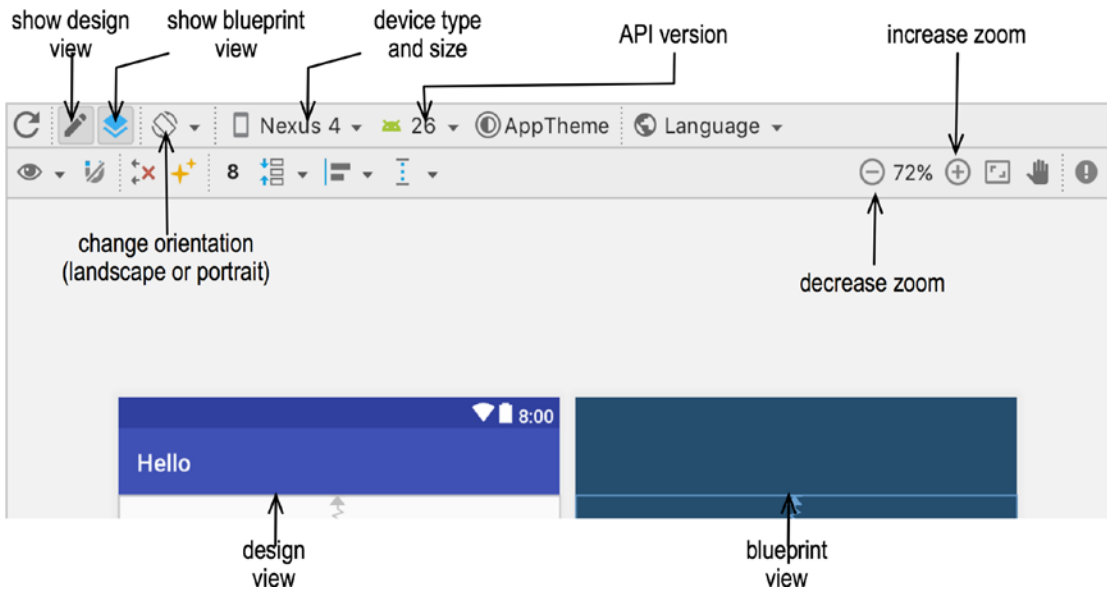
show design view

show blueprint view

device type and size

API version

increase zoom

Nexus 4

26

AppTheme

Language

8

72%

change orientation (landscape or portrait)

decrease zoom

8:00

Hello

design view

blueprint view